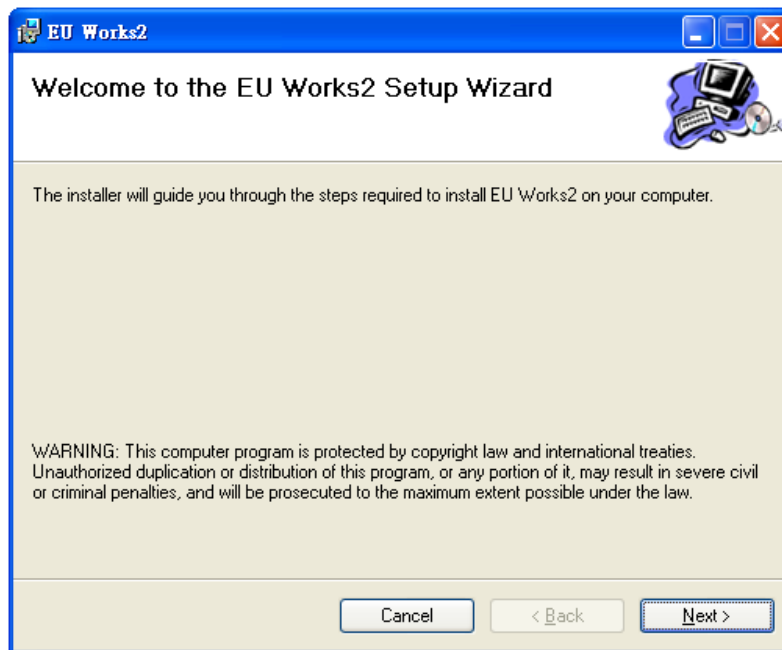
EU Works2

Welcome to the EU Works2 Setup Wizard

The installer will guide you through the steps required to install EU Works2 on your computer.

WARNING: This computer program is protected by copyright law and international treaties. Unauthorized duplication or distribution of this program, or any portion of it, may result in severe civil or criminal penalties, and will be prosecuted to the maximum extent possible under the law.

Cancel

< Back

Next >